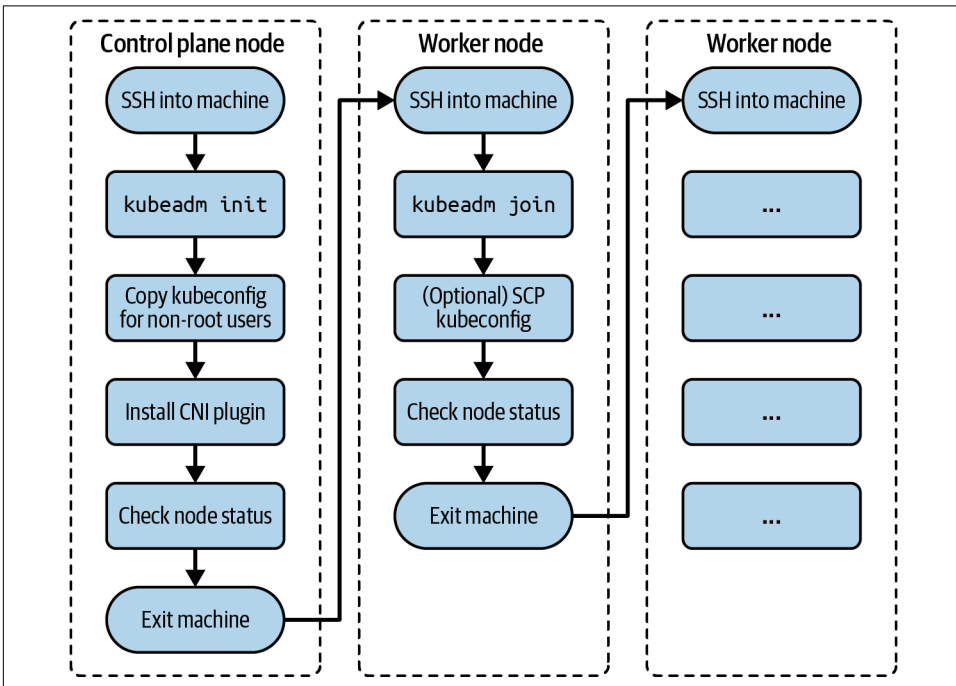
Control plane node

SSH into machine

kubeadm init

Copy kubeconfig for non-root users

Install CNI plugin

Check node status

Exit machine

Worker node

SSH into machine

kubeadm join

(Optional) SCP kubeconfig

Check node status

Exit machine

Worker node

SSH into machine

...

...

...

...